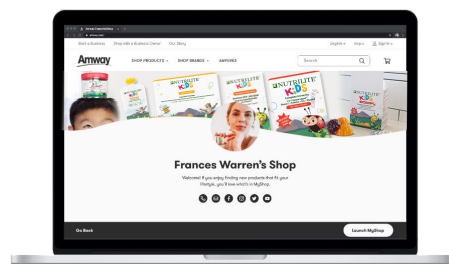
Amway | United States

Start a Business   Shop with a Business Owner   Our Story

English   Help   Sign In

Amway

SHOP PRODUCTS   SHOP BRANDS   AMPOINTS

Search

NUTRILITE KIDS

NUTRILITE KIDS

NUTRILITE KIDS

Frances Warren's Shop

Welcome! If you enjoy finding new products that fit your lifestyle, you'll love what's in MyShop.

Go Back

Launch MyShop